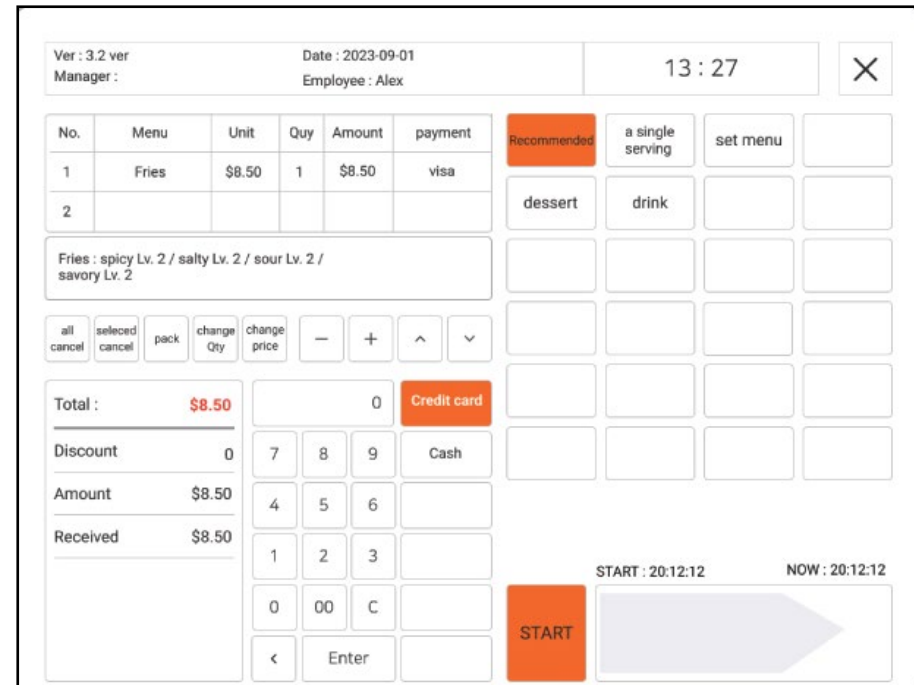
Ver : 3.2 ver
Manager :

Date : 2023-09-01
Employee : Alex

13 : 27

×

| No. | Menu | Unit | Quy | Amount | payment |
|---|---|---|---|---|---|
| 1 | Fries | $8.50 | 1 | $8.50 | visa |
| 2 | | | | | |

Fries : spicy Lv. 2 / salty Lv. 2 / sour Lv. 2 / savory Lv. 2

all cancel
seleced cancel
pack
change Qty
change price
−
+
^
v

Total : $8.50
Discount 0
Amount $8.50
Received $8.50

0
Credit card
7 8 9
Cash
4 5 6
1 2 3
0 00 C
<
Enter

Recommended
a single serving
set menu
dessert
drink

START : 20:12:12
NOW : 20:12:12
START